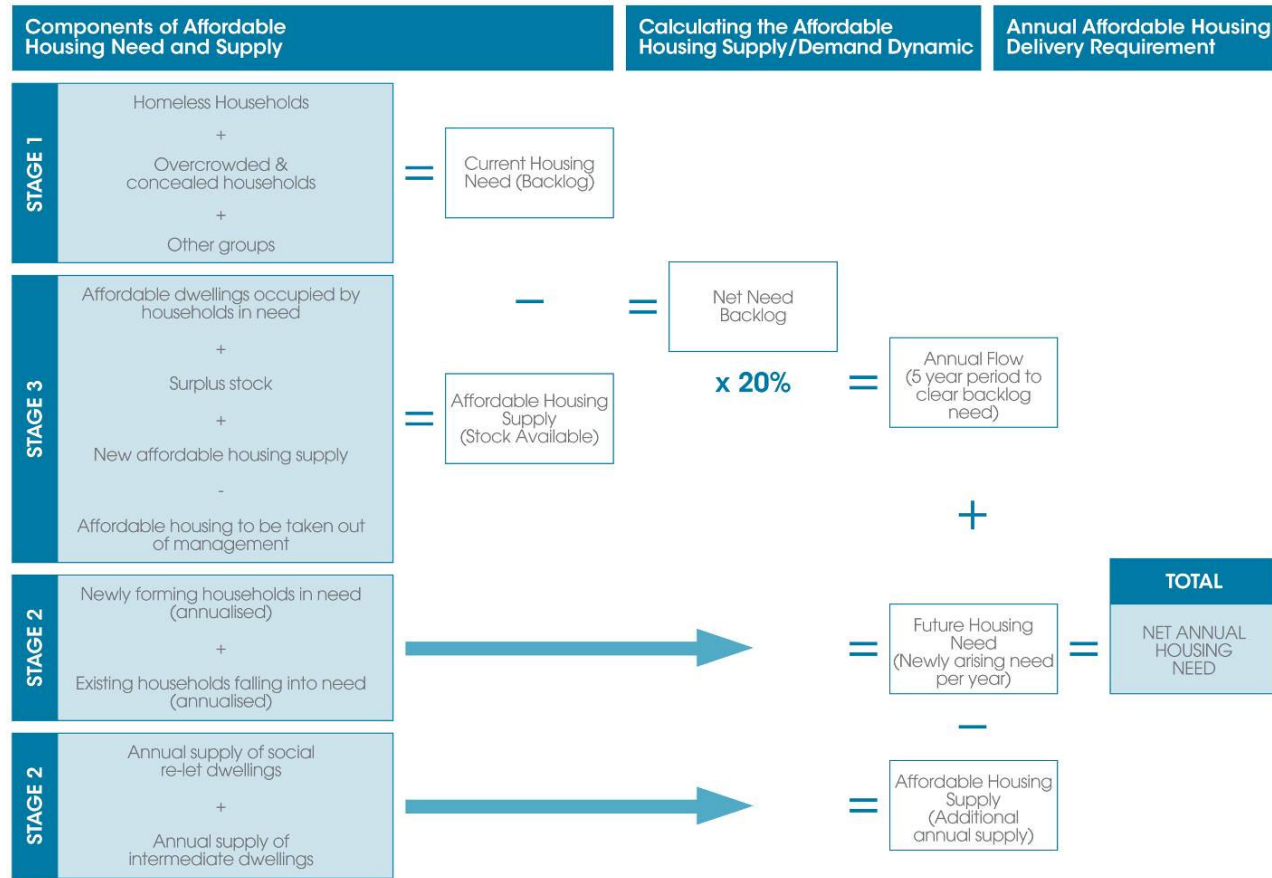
Components of Affordable Housing Need and Supply

Calculating the Affordable Housing Supply/Demand Dynamic

Annual Affordable Housing Delivery Requirement

STAGE 1

Homeless Households
+
Overcrowded & concealed households
+
Other groups

=

Current Housing Need (Backlog)

STAGE 3

Affordable dwellings occupied by households in need
+
Surplus stock
+
New affordable housing supply
-
Affordable housing to be taken out of management

=

Affordable Housing Supply (Stock Available)

−

=

Net Need Backlog

x 20%

=

Annual Flow (5 year period to clear backlog need)

+

STAGE 2

Newly forming households in need (annualised)
+
Existing households falling into need (annualised)

=

Future Housing Need (Newly arising need per year)

=

TOTAL

NET ANNUAL HOUSING NEED

−

STAGE 2

Annual supply of social re-let dwellings
+
Annual supply of intermediate dwellings

=

Affordable Housing Supply (Additional annual supply)